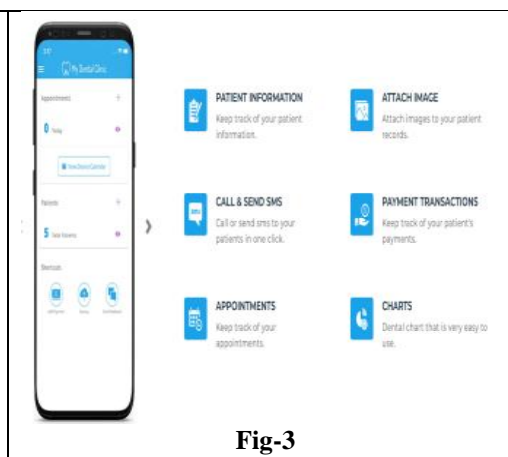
My Dental Clinic

Appointments

0 Today

View Device Calendar

Patients

5 Total Patients

Shortcuts

PATIENT INFORMATION
Keep track of your patient information.

ATTACH IMAGE
Attach images to your patient records.

CALL & SEND SMS
Call or send sms to your patients in one click.

PAYMENT TRANSACTIONS
Keep track of your patient's payments.

APPOINTMENTS
Keep track of your appointments.

CHARTS
Dental chart that is very easy to use.

Fig-3